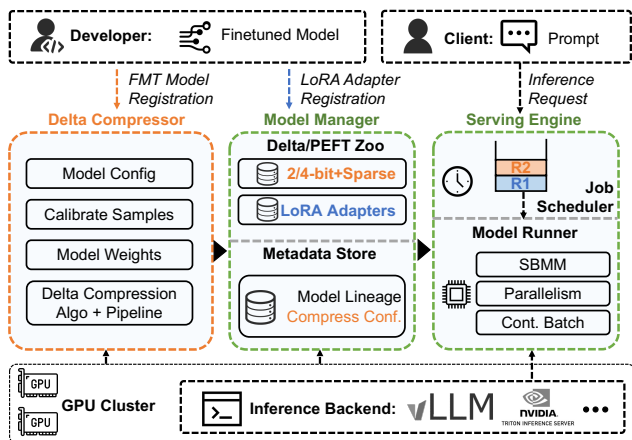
Developer: Finetuned Model

Client: Prompt

FMT Model Registration

LoRA Adapter Registration

Inference Request

Delta Compressor

Model Config

Calibrate Samples

Model Weights

Delta Compression Algo + Pipeline

Model Manager

Delta/PEFT Zoo

2/4-bit+Sparse

LoRA Adapters

Metadata Store

Model Lineage Compress Conf.

Serving Engine

R2

R1

Job Scheduler

Model Runner

SBMM

Parallelism

Cont. Batch

GPU

GPU

GPU Cluster

Inference Backend: vLLM NVIDIA TRITON INFERENCE SERVER •••